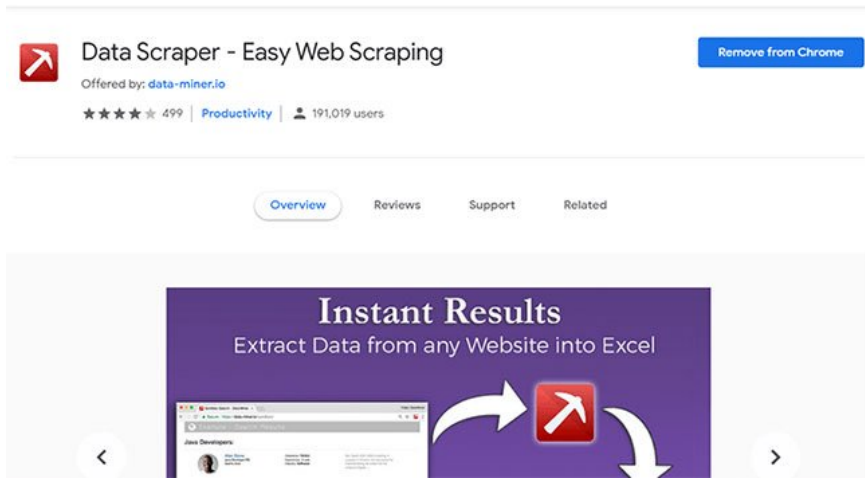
Data Scraper - Easy Web Scraping

Offered by: data-miner.io

499 | Productivity | 191,019 users

Remove from Chrome

Overview Reviews Support Related

Instant Results

Extract Data from any Website into Excel

Java Developers:

<

>